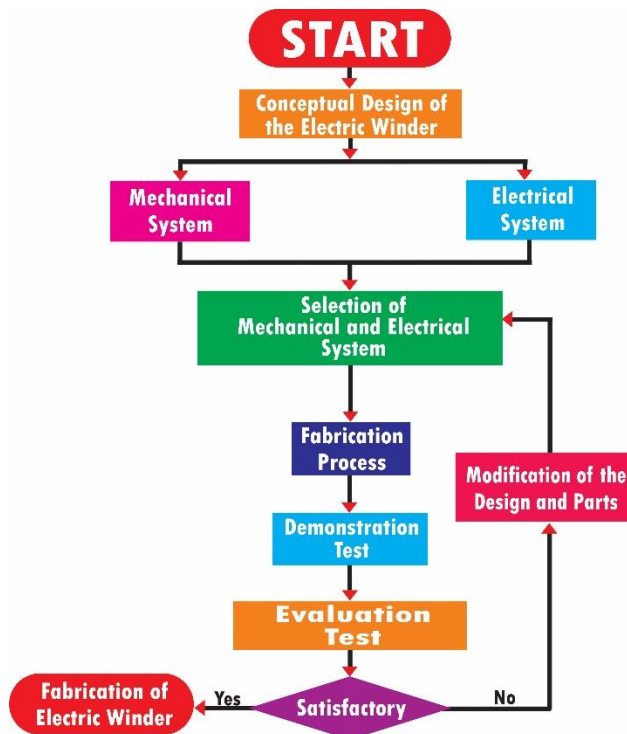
START

Conceptual Design of the Electric Winder

Mechanical System

Electrical System

Selection of Mechanical and Electrical System

Fabrication Process

Modification of the Design and Parts

Demonstration Test

Evaluation Test

Fabrication of Electric Winder

Yes

Satisfactory

No